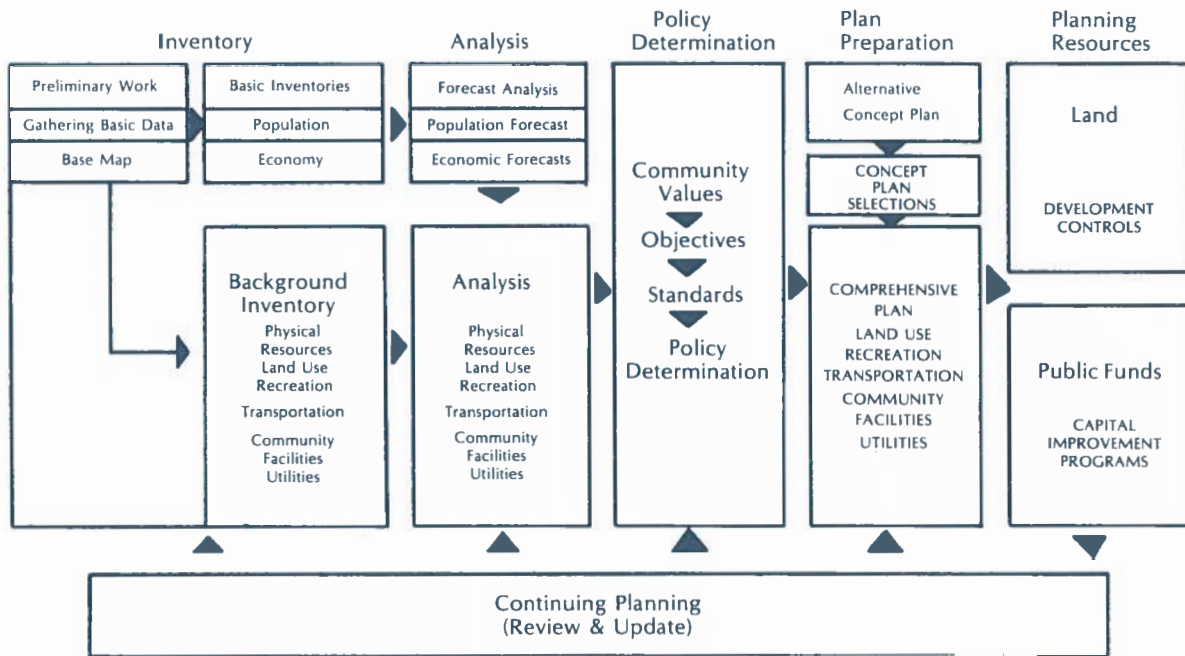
Inventory

Preliminary Work

Gathering Basic Data

Base Map

Basic Inventories

Population

Economy

Background Inventory

Physical Resources

Land Use

Recreation

Transportation

Community Facilities

Utilities

Analysis

Forecast Analysis

Population Forecast

Economic Forecasts

Analysis

Physical Resources

Land Use

Recreation

Transportation

Community Facilities

Utilities

Policy Determination

Community Values

Objectives

Standards

Policy Determination

Plan Preparation

Alternative

Concept Plan

CONCEPT PLAN SELECTIONS

COMPREHENSIVE PLAN

LAND USE

RECREATION

TRANSPORTATION

COMMUNITY FACILITIES

UTILITIES

Planning Resources

Land

DEVELOPMENT CONTROLS

Public Funds

CAPITAL IMPROVEMENT PROGRAMS

Continuing Planning
(Review & Update)